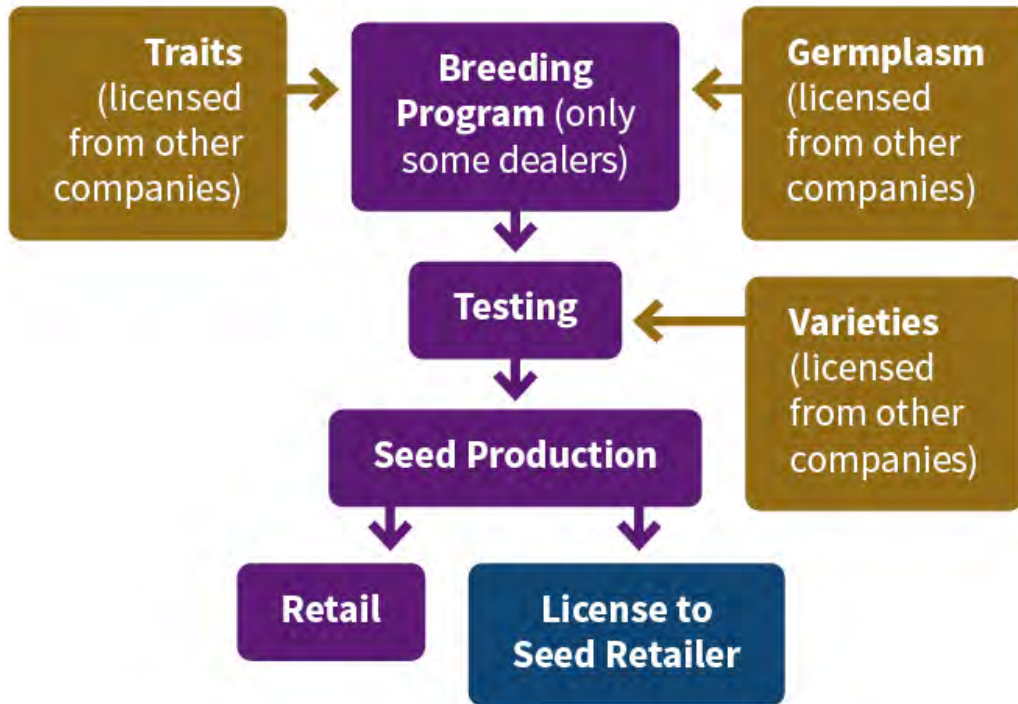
Traits (licensed from other companies)

Breeding Program (only some dealers)

Germplasm (licensed from other companies)

Testing

Varieties (licensed from other companies)

Seed Production

Retail

License to Seed Retailer